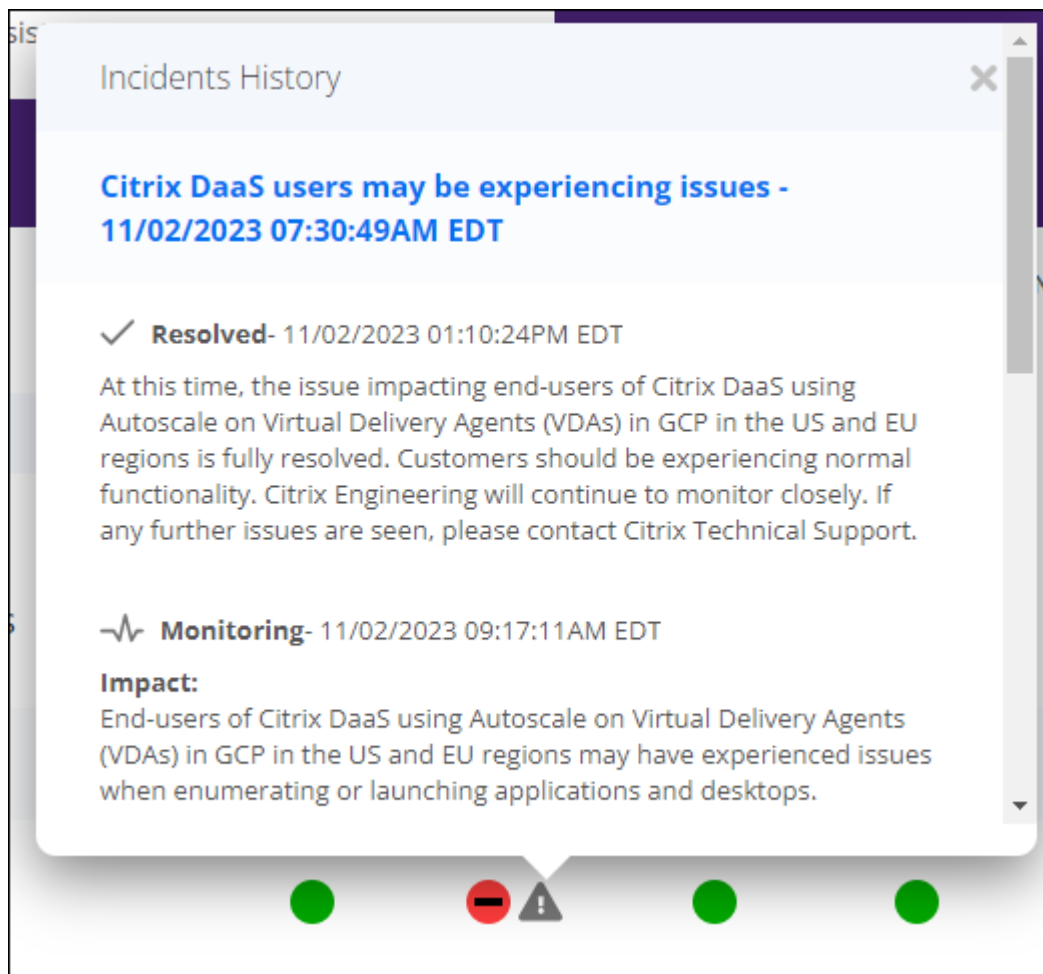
sis

Incidents History

Citrix DaaS users may be experiencing issues - 11/02/2023 07:30:49AM EDT

Resolved- 11/02/2023 01:10:24PM EDT

At this time, the issue impacting end-users of Citrix DaaS using Autoscale on Virtual Delivery Agents (VDAs) in GCP in the US and EU regions is fully resolved. Customers should be experiencing normal functionality. Citrix Engineering will continue to monitor closely. If any further issues are seen, please contact Citrix Technical Support.

Monitoring- 11/02/2023 09:17:11AM EDT

Impact:
End-users of Citrix DaaS using Autoscale on Virtual Delivery Agents (VDAs) in GCP in the US and EU regions may have experienced issues when enumerating or launching applications and desktops.